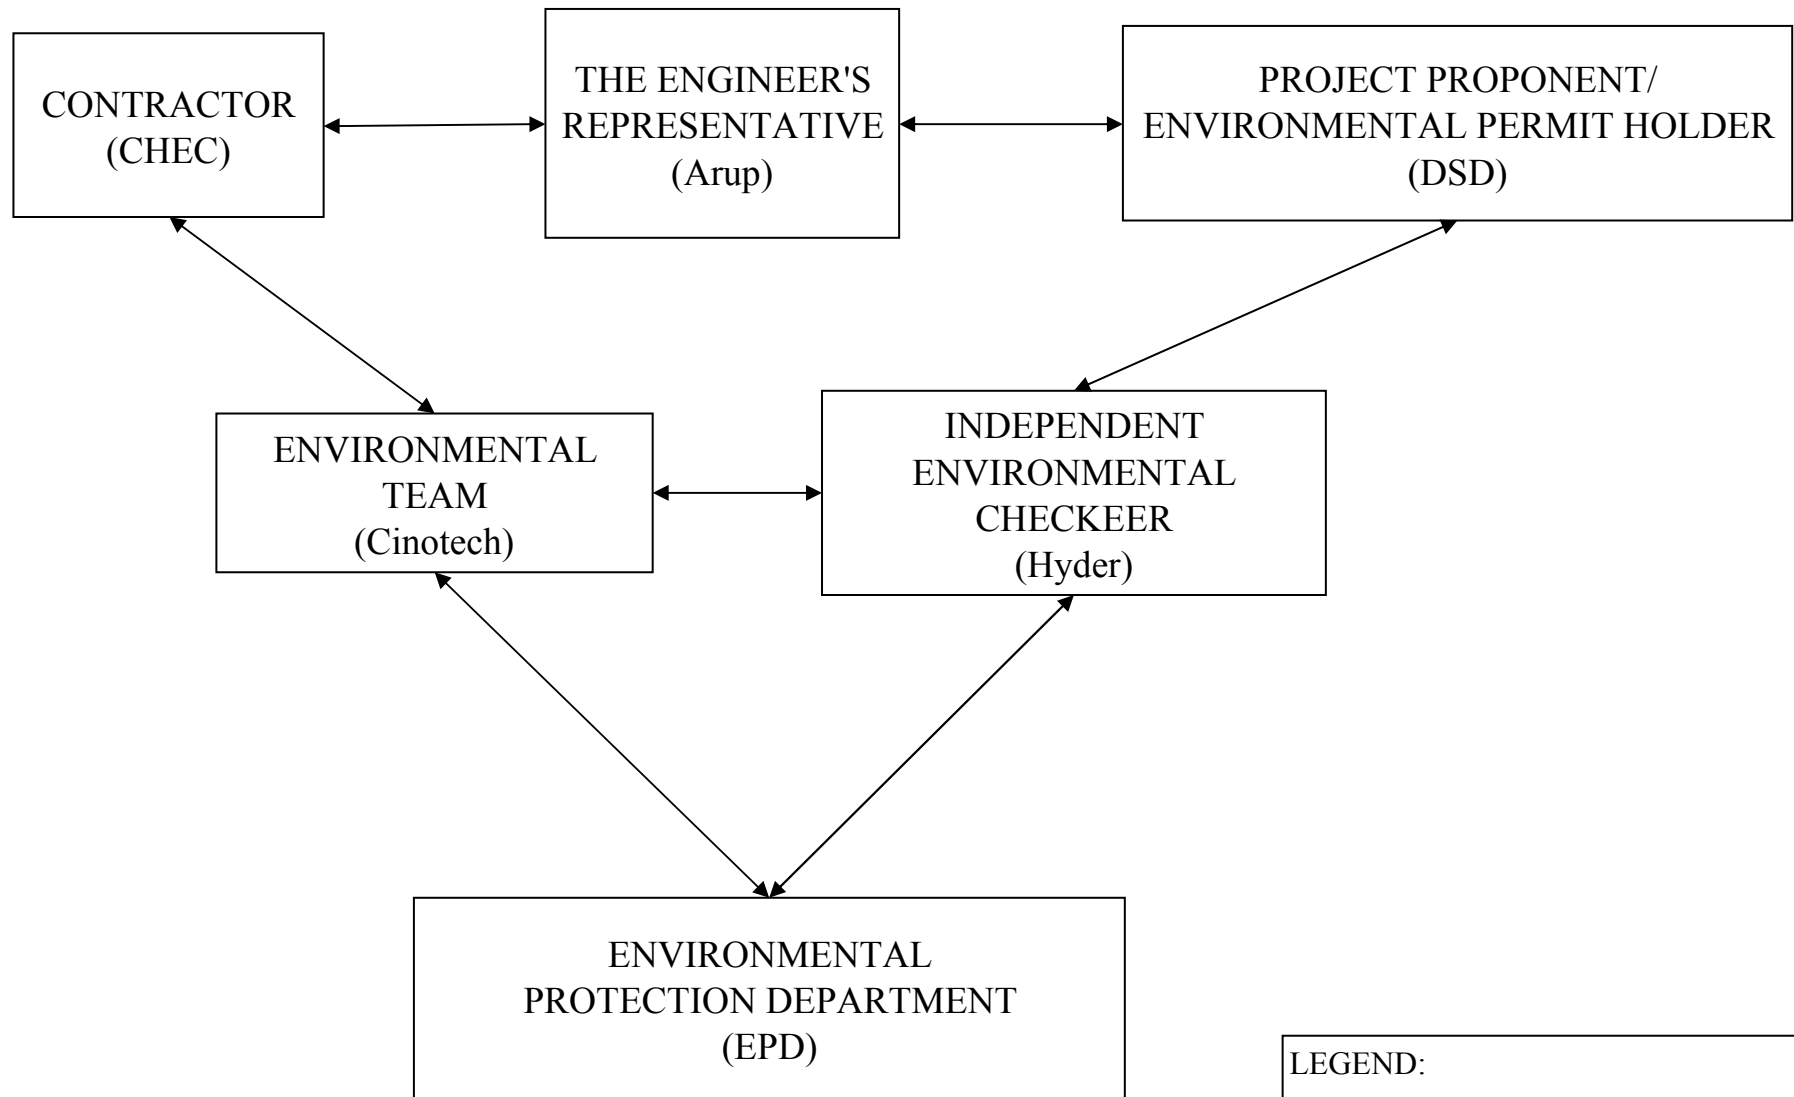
CONTRACTOR
(CHEC)

THE ENGINEER'S
REPRESENTATIVE
(Arup)

PROJECT PROPONENT/
ENVIRONMENTAL PERMIT HOLDER
(DSD)

ENVIRONMENTAL
TEAM
(Cinotech)

INDEPENDENT
ENVIRONMENTAL
CHECKEER
(Hyder)

ENVIRONMENTAL
PROTECTION DEPARTMENT
(EPD)

LEGEND: